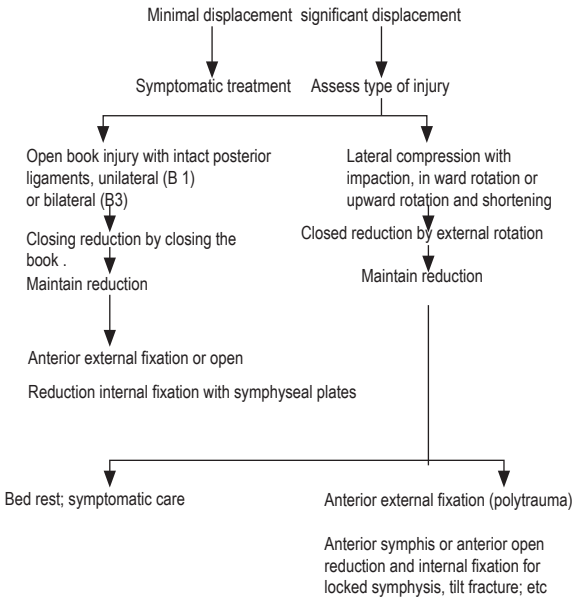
Minimal displacement significant displacement

Symptomatic treatment Assess type of injury

Open book injury with intact posterior ligaments, unilateral (B 1) or bilateral (B3)

Lateral compression with impaction, in ward rotation or upward rotation and shortening

Closing reduction by closing the book .

Closed reduction by external rotation

Maintain reduction

Maintain reduction

Anterior external fixation or open

Reduction internal fixation with symphyseal plates

Bed rest; symptomatic care

Anterior external fixation (polytrauma)

Anterior symphis or anterior open reduction and internal fixation for locked symphysis, tilt fracture; etc